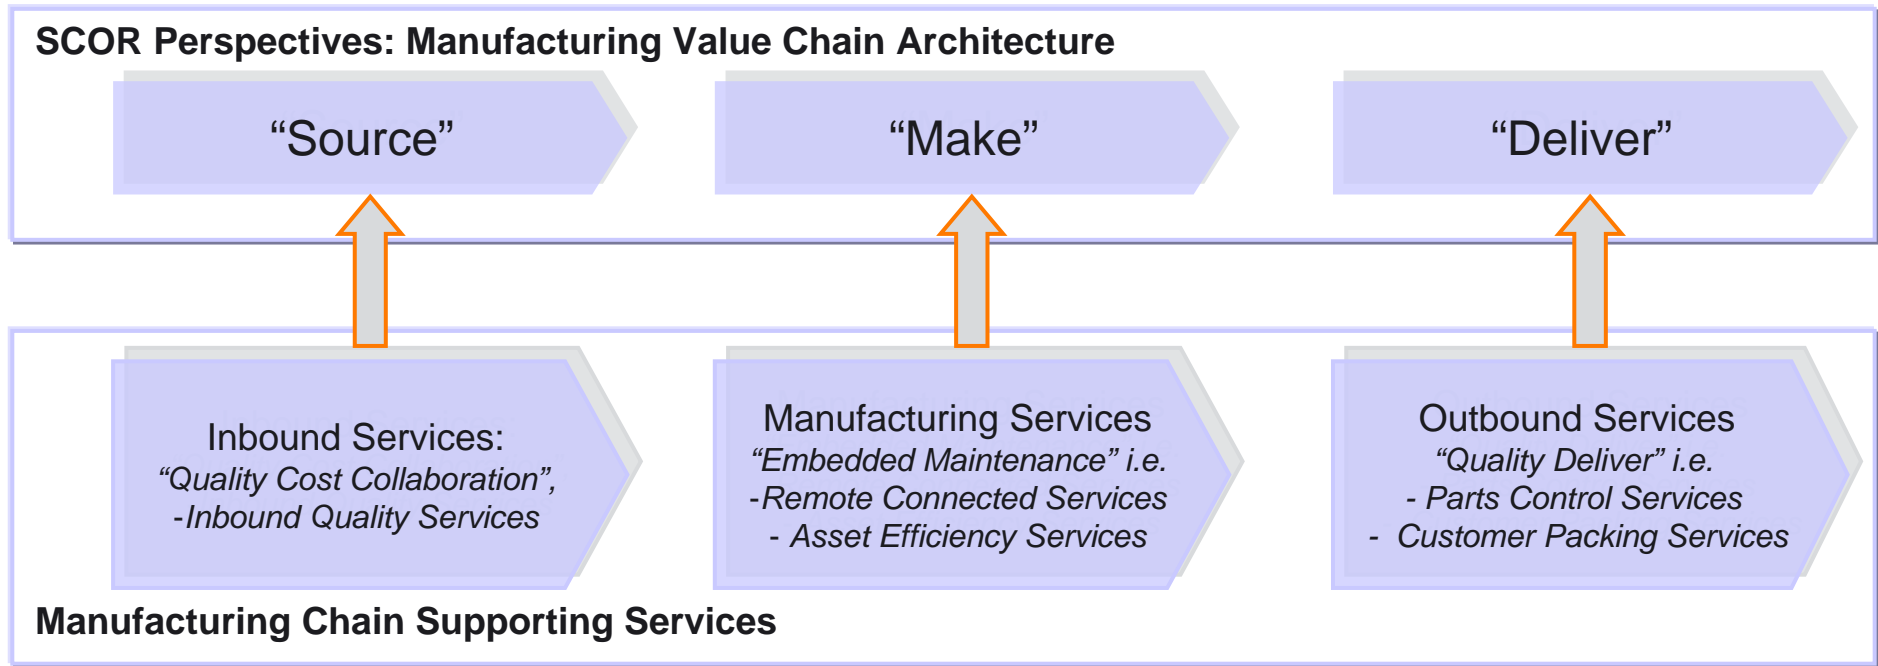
SCOR Perspectives: Manufacturing Value Chain Architecture

“Source”

“Make”

“Deliver”

Inbound Services:
“Quality Cost Collaboration”,
-Inbound Quality Services

Manufacturing Services
“Embedded Maintenance” i.e.
-Remote Connected Services
- Asset Efficiency Services

Outbound Services
“Quality Deliver” i.e.
- Parts Control Services
- Customer Packing Services

Manufacturing Chain Supporting Services